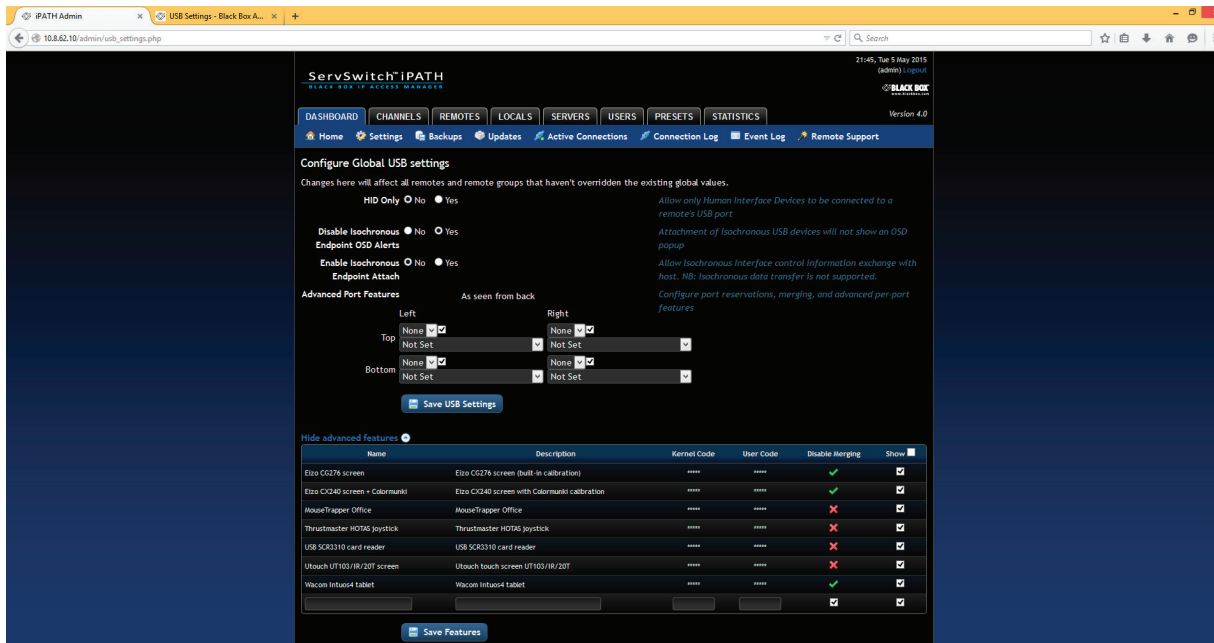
iPATH Admin ×
USB Settings - Black Box A... ×
+
10.8.62.10/admin/usb_settings.php
Search

ServSwitch™ iPATH
BLACK BOX IP ACCESS MANAGER
21:45, Tue 5 May 2015
(admin) Logout
BLACK BOX
www.blackbox.com
Version 4.0

DASHBOARD CHANNELS REMOTES LOCALS SERVERS USERS PRESETS STATISTICS

Home Settings Backups Updates Active Connections Connection Log Event Log Remote Support

Configure Global USB settings

Changes here will affect all remotes and remote groups that haven't overridden the existing global values.

HID Only No Yes
Allow only Human Interface Devices to be connected to a remote's USB port

Disable Isochronous Endpoint OSD Alerts No Yes
Attachment of Isochronous USB devices will not show an OSD popup

Enable Isochronous Endpoint Attach No Yes
Allow Isochronous Interface control information exchange with host. NB: Isochronous data transfer is not supported.

Advanced Port Features
As seen from back
Configure port reservations, merging, and advanced per-port features

Left
Right
Top
None
Not Set
None
Not Set
Bottom
None
Not Set
None
Not Set

Save USB Settings

Hide advanced features

| Name | Description | Kernel Code | User Code | Disable Merging | Show |
|---|---|---|---|---|---|
| Eizo CG276 screen | Eizo CG276 screen (built-in calibration) | ***** | ***** | ✓ | ☑ |
| Eizo CX240 screen + Colormunki | Eizo CX240 screen with Colormunki calibration | ***** | ***** | ✓ | ☑ |
| MouseTrapper Office | MouseTrapper Office | ***** | ***** | ✗ | ☑ |
| Thrustmaster HOTAS Joystick | Thrustmaster HOTAS Joystick | ***** | ***** | ✗ | ☑ |
| USB SCR3310 card reader | USB SCR3310 card reader | ***** | ***** | ✗ | ☑ |
| Utouch UT103/IR/20T screen | Utouch touch screen UT103/IR/20T | ***** | ***** | ✗ | ☑ |
| Wacom Intuos4 tablet | Wacom Intuos4 tablet | ***** | ***** | ✓ | ☑ |
| | | | | ☑ | ☑ |

Save Features